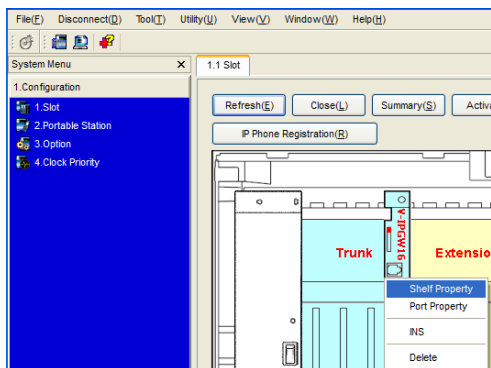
File(F) Disconnect(D) Tool(T) Utility(U) View(V) Window(W) Help(H)

System Menu ×

1.Configuration

1.Slot
2.Portable Station
3.Option
4.Clock Priority

1.1 Slot

Refresh(E) Close(L) Summary(S) Activa

IP Phone Registration(R)

V-IPGW16

Trunk

Extensio

Shelf Property
Port Property
INS
Delete